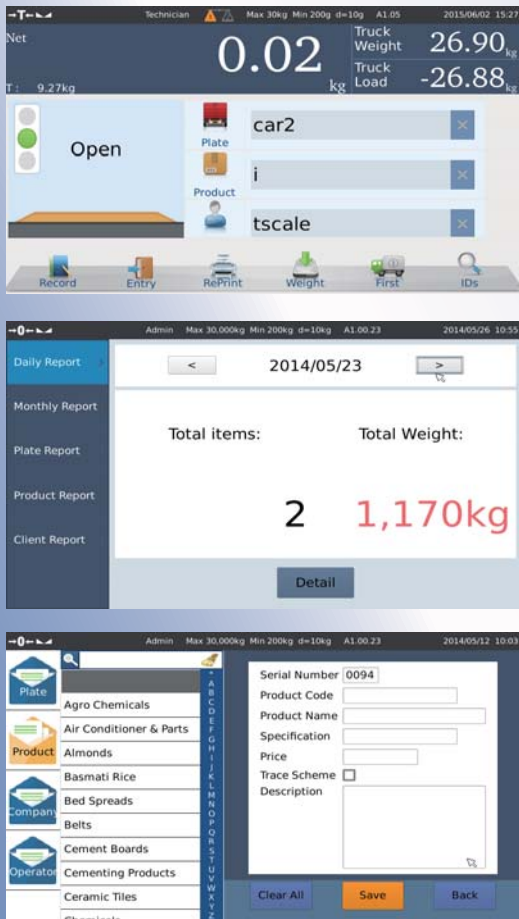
→T←

Technician

Max 30kg Min 200g d=10g A1.05

2015/06/02 15:27

Net

0.02 kg

Truck Weight 26.90 kg

Truck Load -26.88 kg

T: 9.27kg

Open

Plate car2

Product i

tscale

Record

Entry

RePrint

Weight

First

IDs

→0←

Admin Max 30,000kg Min 200kg d=10kg A1.00.23

2014/05/26 10:55

Daily Report

Monthly Report

Plate Report

Product Report

Client Report

<

2014/05/23

>

Total items:

Total Weight:

2

1,170kg

Detail

→0←

Admin Max 30,000kg Min 200kg d=10kg A1.00.23

2014/05/12 10:03

Plate

Product

Company

Operator

Agro Chemicals

Air Conditioner & Parts

Almonds

Basmati Rice

Bed Spreads

Belts

Cement Boards

Cementing Products

Ceramic Tiles

Chemicals

*
A
B
C
D
E
F
G
H
I
J
K
L
M
N
O
P
Q
R
S
T
U
V
W
X
Y
Z

Serial Number 0094

Product Code

Product Name

Specification

Price

Trace Scheme

Description

Clear All

Save

Back